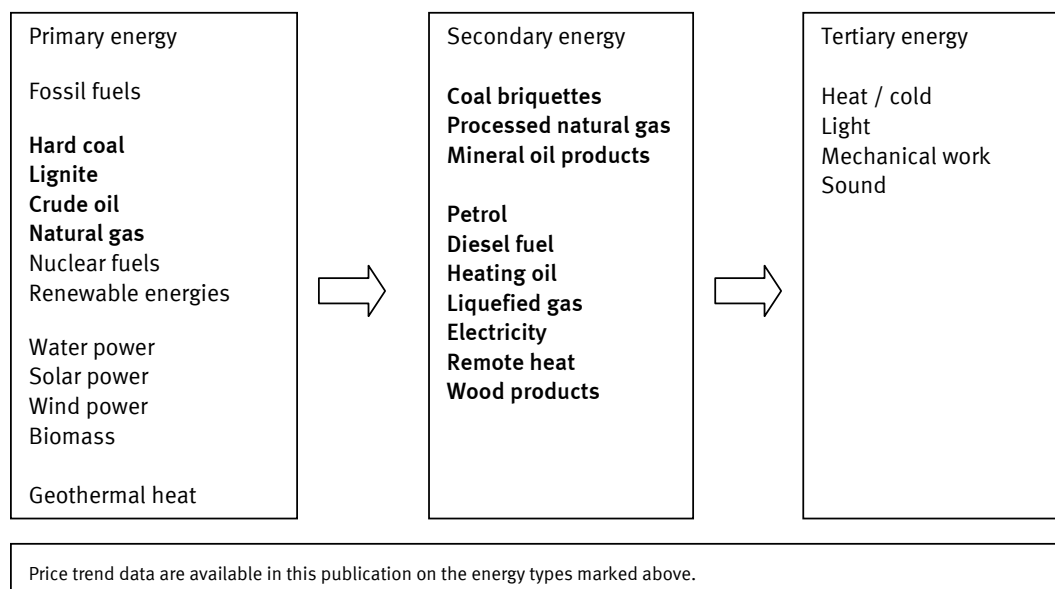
Primary energy

Fossil fuels

**Hard coal**
**Lignite**
**Crude oil**
**Natural gas**
Nuclear fuels
Renewable energies

Water power
Solar power
Wind power
Biomass

Geothermal heat

Secondary energy

**Coal briquettes**
**Processed natural gas**
**Mineral oil products**

**Petrol**
**Diesel fuel**
**Heating oil**
**Liquefied gas**
**Electricity**
**Remote heat**
**Wood products**

Tertiary energy

Heat / cold
Light
Mechanical work
Sound

Price trend data are available in this publication on the energy types marked above.